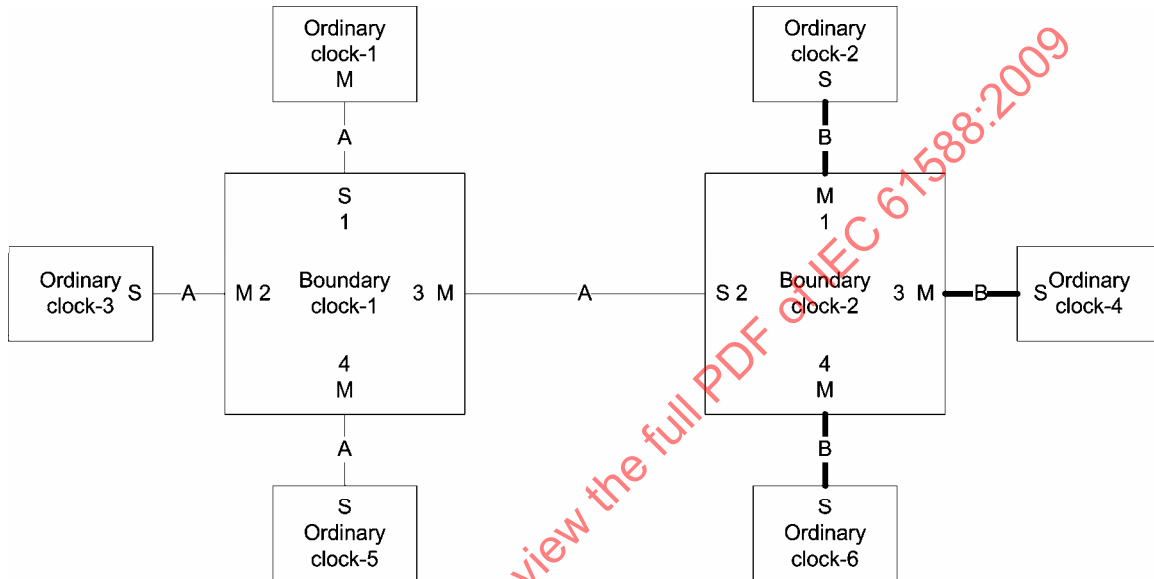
Ordinary clock-1
M

A

S
1

Ordinary clock-3 S

A

M 2

Boundary clock-1

3 M

4
M

A

S
Ordinary clock-5

A

Ordinary clock-2
S

B

M
1

S 2

Boundary clock-2

3 M

B

S Ordinary clock-4

4
M

B

S
Ordinary clock-6

view the full PDF of IEC 61588:2009